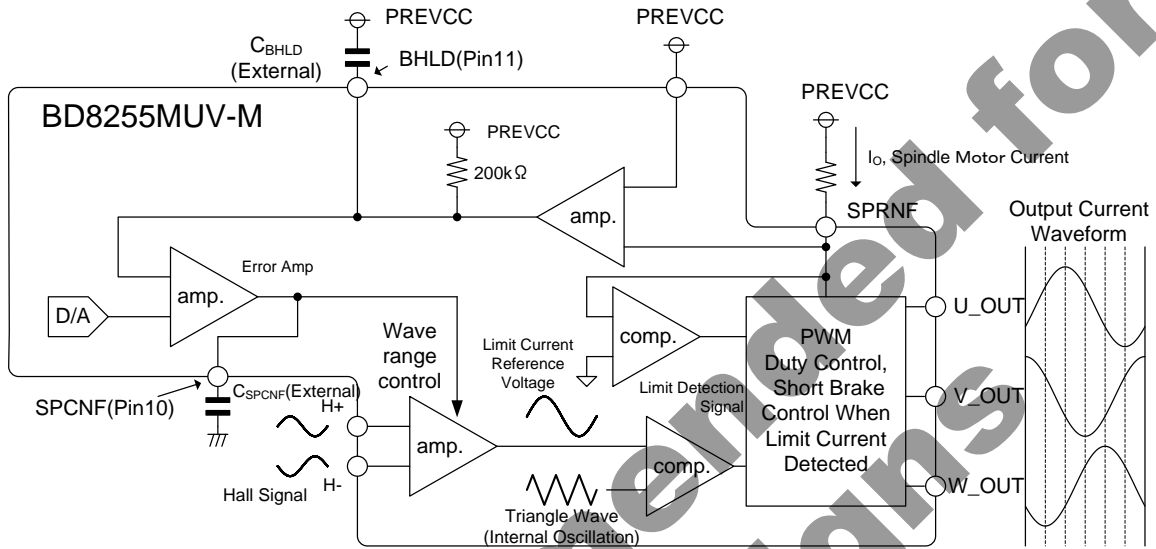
PREVCC
PREVCC
$C_{BHLD}$ (External)
BHLD(Pin11)
BD8255MUV-M
PREVCC
PREVCC
$I_O$, Spindle Motor Current
200kΩ
amp.
SPRNF
Output Current Waveform
Error Amp
D/A
amp.
Wave range control
comp.
PWM Duty Control, Short Brake Control When Limit Current Detected
U_OUT
Limit Current Reference Voltage
Limit Detection Signal
SPCNF(Pin10)
$C_{SPCNF}$(External)
H+
amp.
V_OUT
comp.
H-
Hall Signal
Triangle Wave (Internal Oscillation)
W_OUT
Not Recommended for New Designs